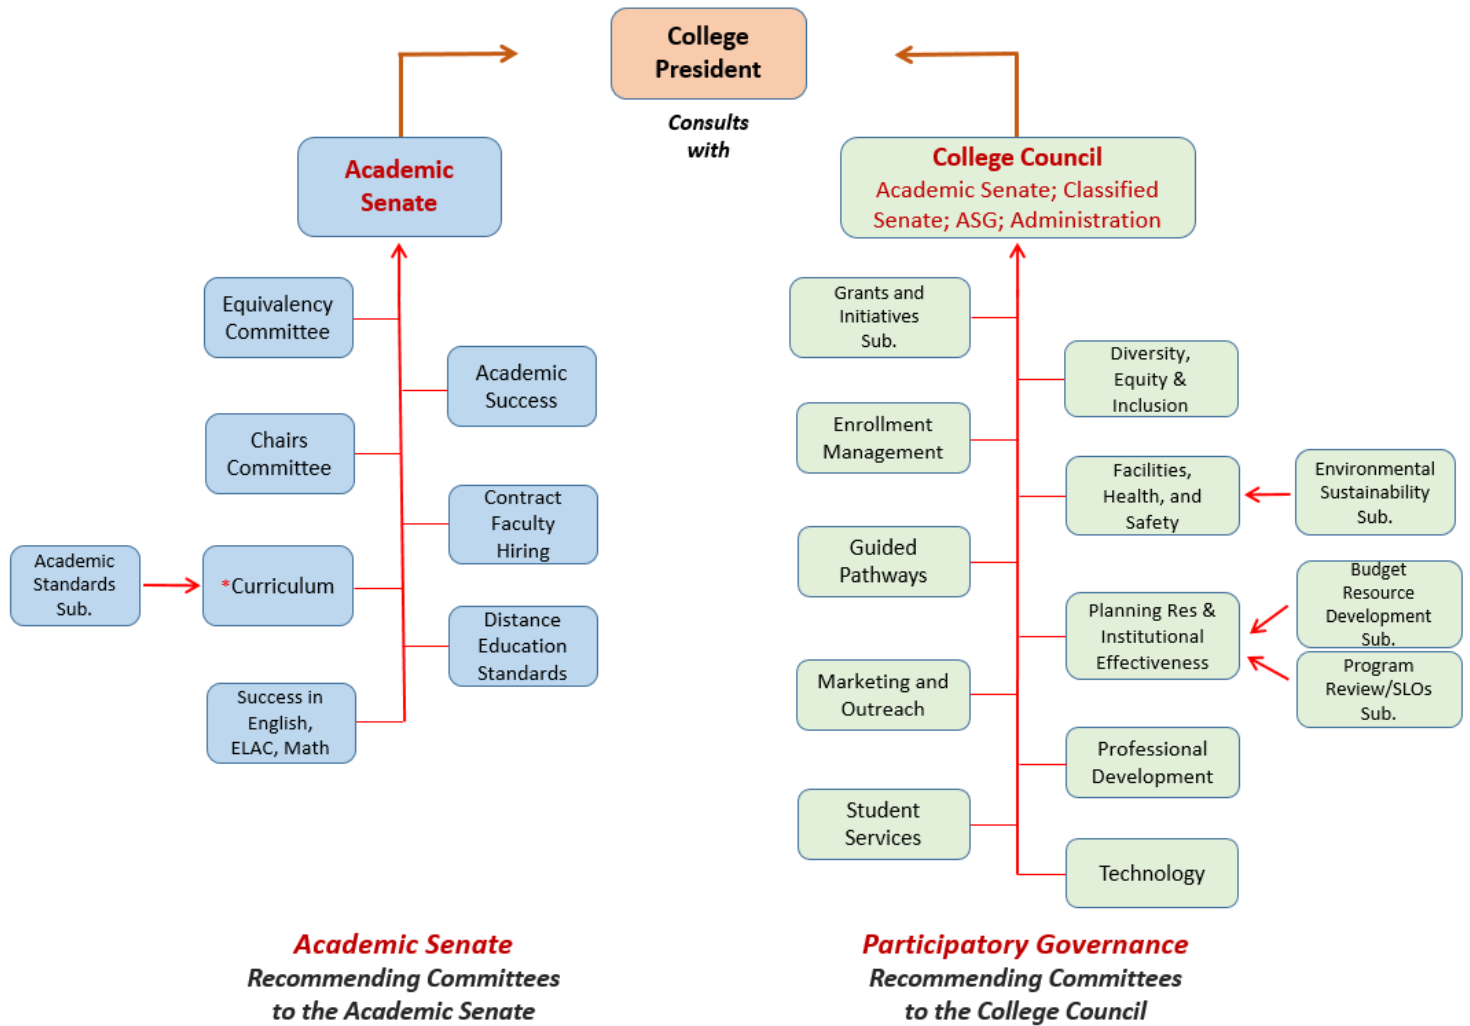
College President

Consults with

Academic Senate

College Council
Academic Senate; Classified Senate; ASG; Administration

Equivalency Committee

Academic Success

Chairs Committee

Contract Faculty Hiring

Academic Standards Sub.

*Curriculum

Distance Education Standards

Success in English, ELAC, Math

Grants and Initiatives Sub.

Diversity, Equity & Inclusion

Enrollment Management

Facilities, Health, and Safety

Environmental Sustainability Sub.

Guided Pathways

Budget Resource Development Sub.

Planning Res & Institutional Effectiveness

Program Review/SLOs Sub.

Marketing and Outreach

Professional Development

Student Services

Technology

Academic Senate
Recommending Committees to the Academic Senate

Participatory Governance
Recommending Committees to the College Council